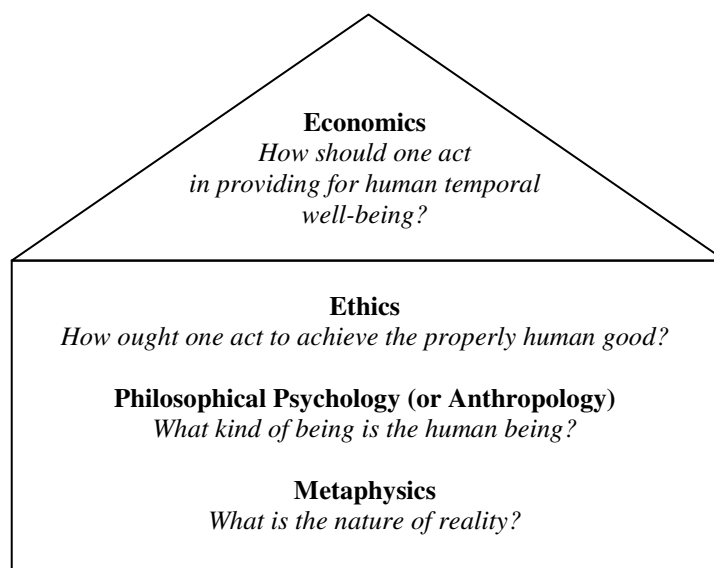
**Economics**
*How should one act in providing for human temporal well-being?*

**Ethics**
*How ought one act to achieve the properly human good?*

**Philosophical Psychology (or Anthropology)**
*What kind of being is the human being?*

**Metaphysics**
*What is the nature of reality?*